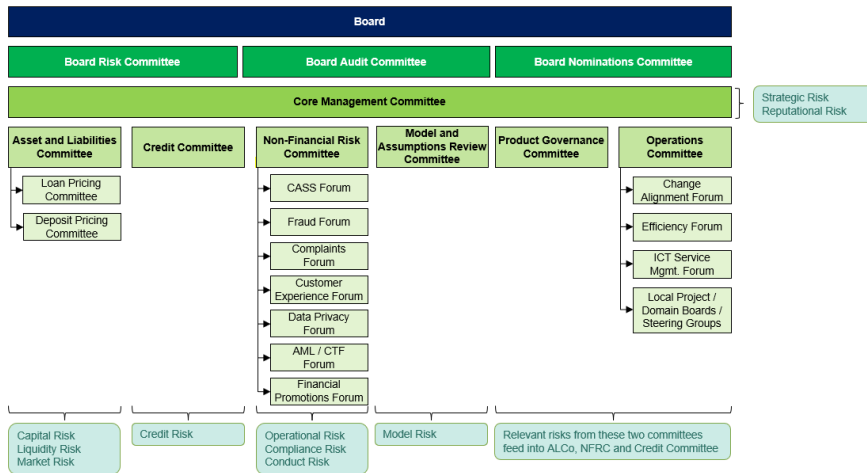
Board

Board Risk Committee

Board Audit Committee

Board Nominations Committee

Core Management Committee

Strategic Risk
Reputational Risk

Asset and Liabilities Committee

Loan Pricing Committee

Deposit Pricing Committee

Credit Committee

Non-Financial Risk Committee

CASS Forum

Fraud Forum

Complaints Forum

Customer Experience Forum

Data Privacy Forum

AML / CTF Forum

Financial Promotions Forum

Model and Assumptions Review Committee

Product Governance Committee

Operations Committee

Change Alignment Forum

Efficiency Forum

ICT Service Mgmt. Forum

Local Project / Domain Boards / Steering Groups

Capital Risk
Liquidity Risk
Market Risk

Credit Risk

Operational Risk
Compliance Risk
Conduct Risk

Model Risk

Relevant risks from these two committees feed into ALCo, NFRC and Credit Committee